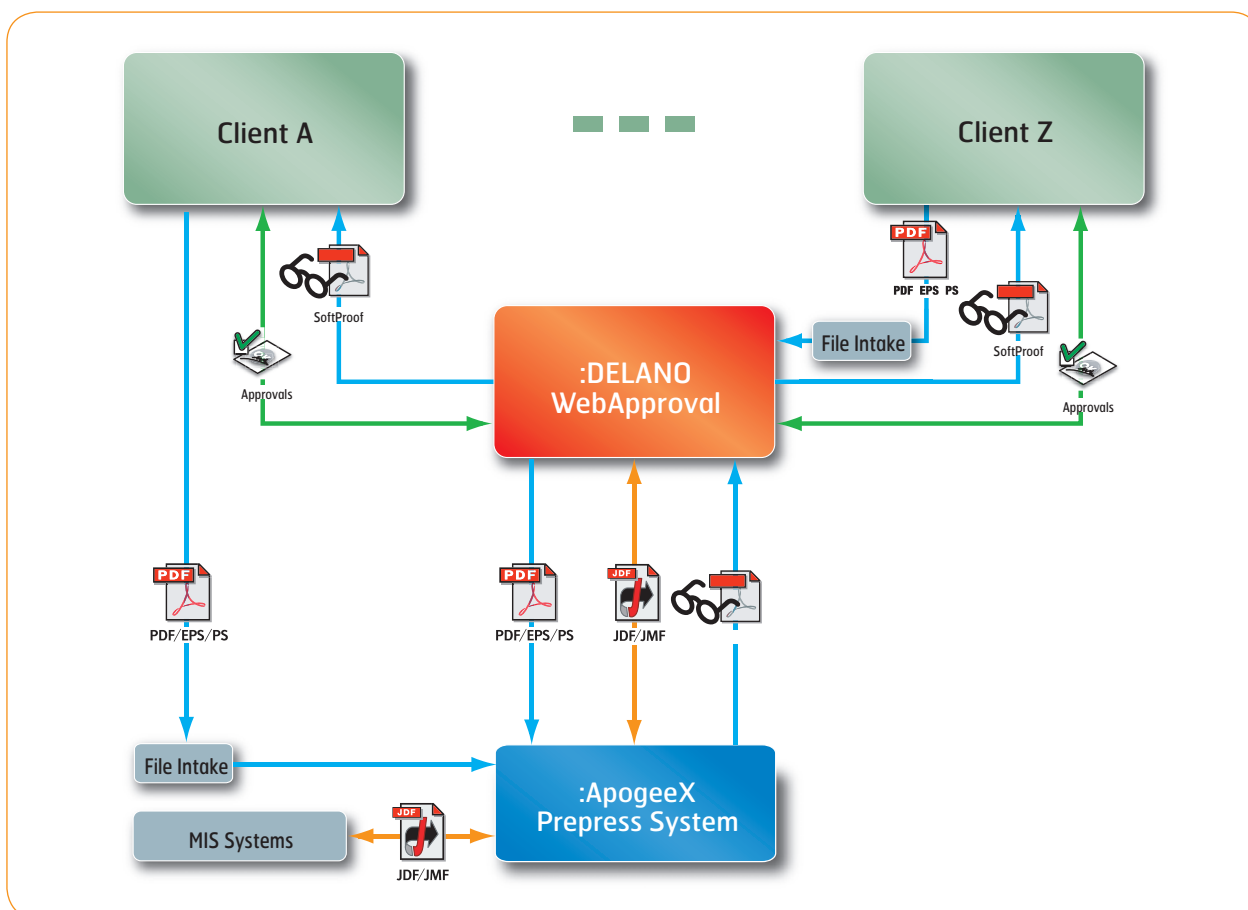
Client A

Client Z

PDF

PDF EPS PS

SoftProof

File Intake

SoftProof

Approvals

:DELANO WebApproval

Approvals

PDF

PDF/EPS/PS

PDF

PDF/EPS/PS

JDF

JDF/JMF

File Intake

:ApogeeX Prepress System

MIS Systems

JDF

JDF/JMF